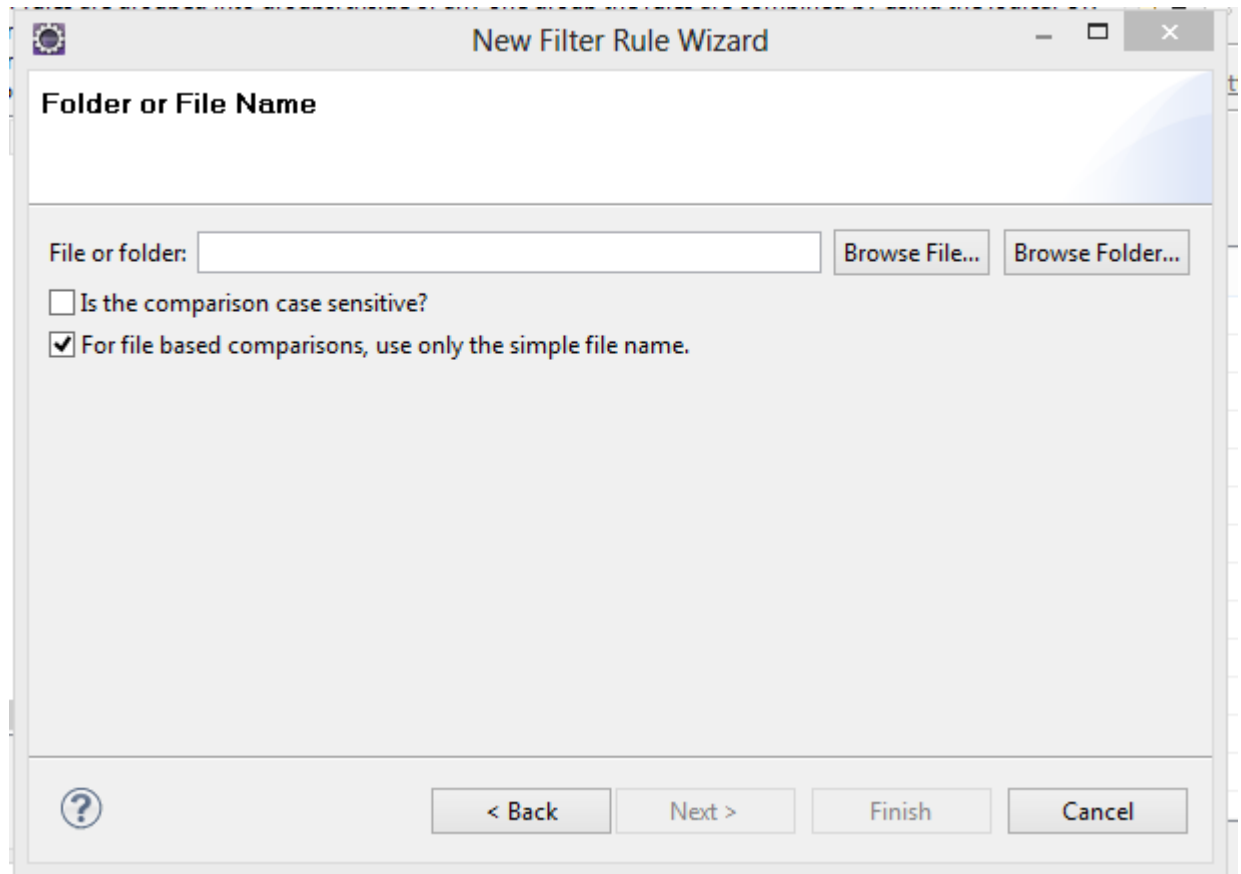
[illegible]

New Filter Rule Wizard

Folder or File Name

File or folder: Browse File... Browse Folder...

Is the comparison case sensitive?

For file based comparisons, use only the simple file name.

< Back Next > Finish Cancel